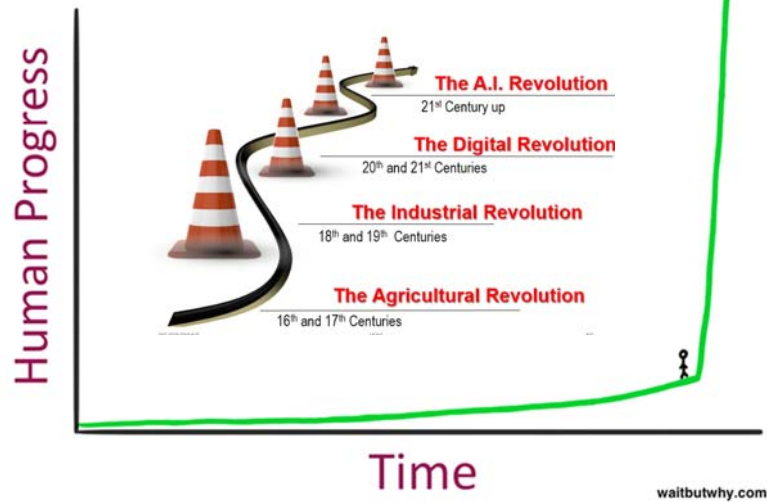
Human Progress

The A.I. Revolution
$21^{st}$ Century up

The Digital Revolution
$20^{th}$ and $21^{st}$ Centuries

The Industrial Revolution
$18^{th}$ and $19^{th}$ Centuries

The Agricultural Revolution
$16^{th}$ and $17^{th}$ Centuries

Time

waitbutwhy.com